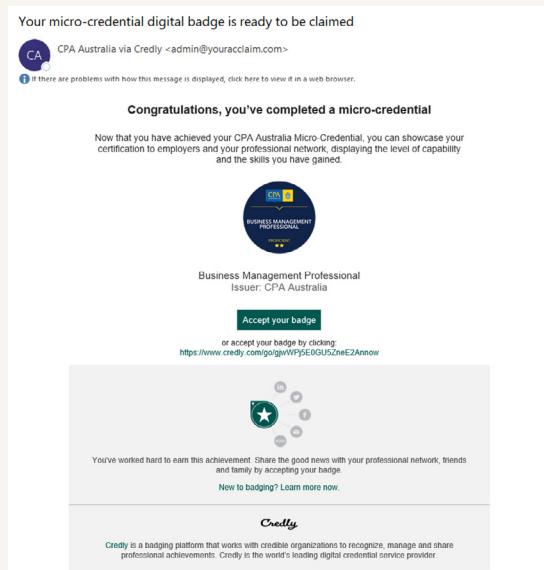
Your micro-credential digital badge is ready to be claimed

CA

CPA Australia via Credly <admin@youracclaim.com>

If there are problems with how this message is displayed, click here to view it in a web browser.

Congratulations, you've completed a micro-credential

Now that you have achieved your CPA Australia Micro-Credential, you can showcase your certification to employers and your professional network, displaying the level of capability and the skills you have gained.

CPA

BUSINESS MANAGEMENT PROFESSIONAL

PROFICIENT

Business Management Professional
Issuer: CPA Australia

Accept your badge

or accept your badge by clicking:
https://www.credly.com/go/gjwWPj5E0GU5ZneE2Annow

You've worked hard to earn this achievement. Share the good news with your professional network, friends and family by accepting your badge.

New to badging? Learn more now.

Credly

Credly is a badging platform that works with credible organizations to recognize, manage and share professional achievements. Credly is the world's leading digital credential service provider.